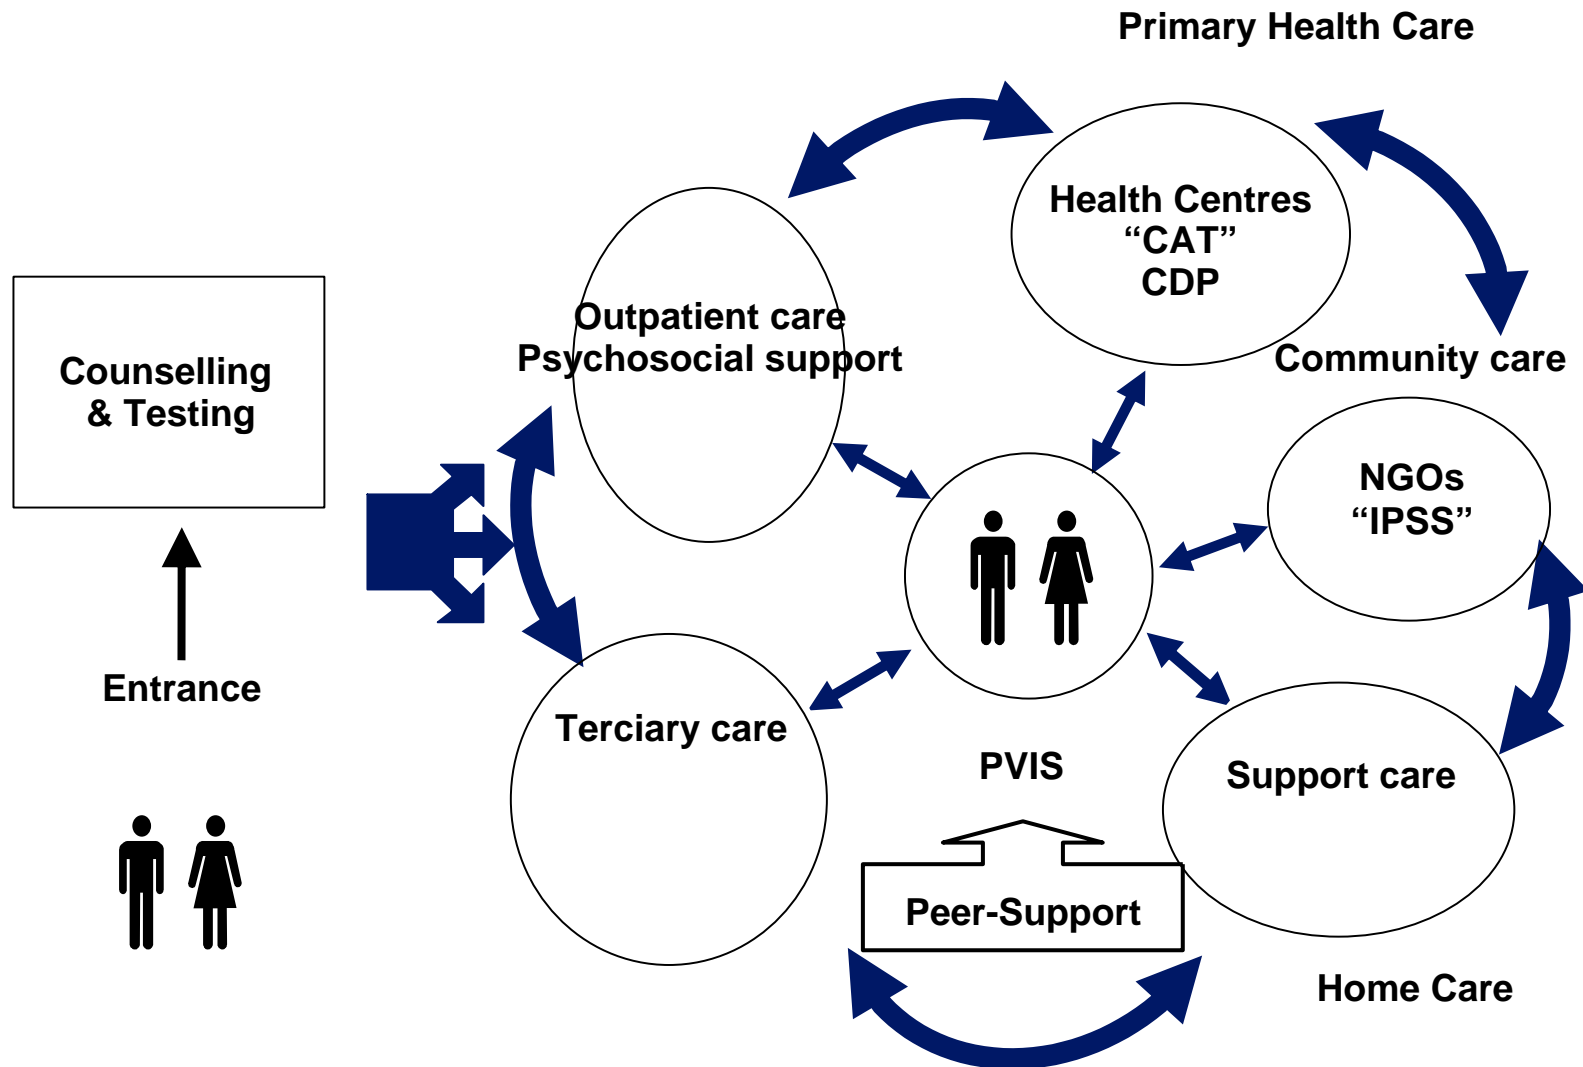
Primary Health Care

Counselling & Testing

Entrance

Outpatient care
Psychosocial support

Health Centres
“CAT”
CDP

Community care

NGOs
“IPSS”

Terciary care

PVIS

Support care

Peer-Support

Home Care